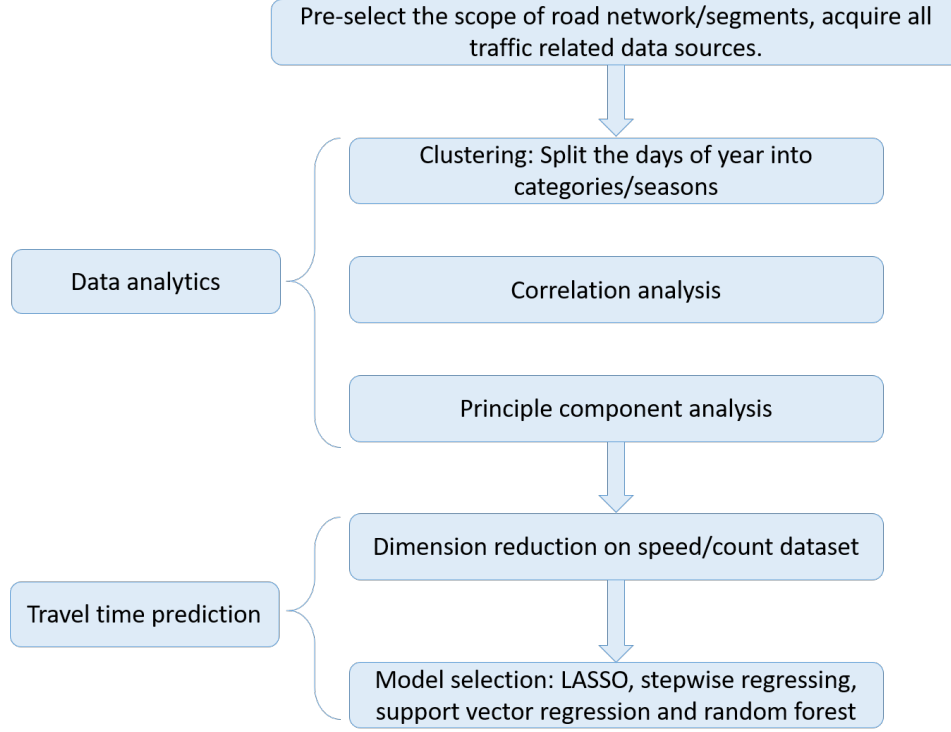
Pre-select the scope of road network/segments, acquire all traffic related data sources.

Data analytics

Clustering: Split the days of year into categories/seasons

Correlation analysis

Principle component analysis

Travel time prediction

Dimension reduction on speed/count dataset

Model selection: LASSO, stepwise regressing, support vector regression and random forest